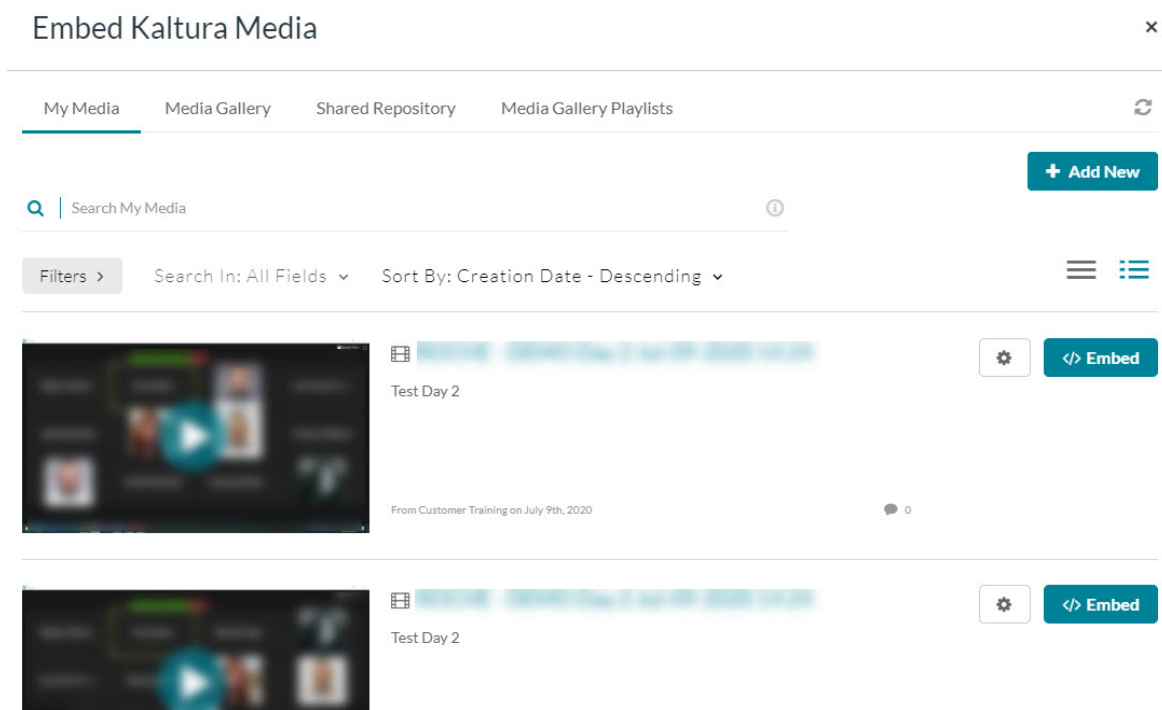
Embed Kaltura Media

×

My Media

Media Gallery

Shared Repository

Media Gallery Playlists

+ Add New

Search My Media

Filters >

Search In: All Fields

Sort By: Creation Date - Descending

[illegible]

Test Day 2

From Customer Training on July 9th, 2020

0

</> Embed

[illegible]

Test Day 2

</> Embed